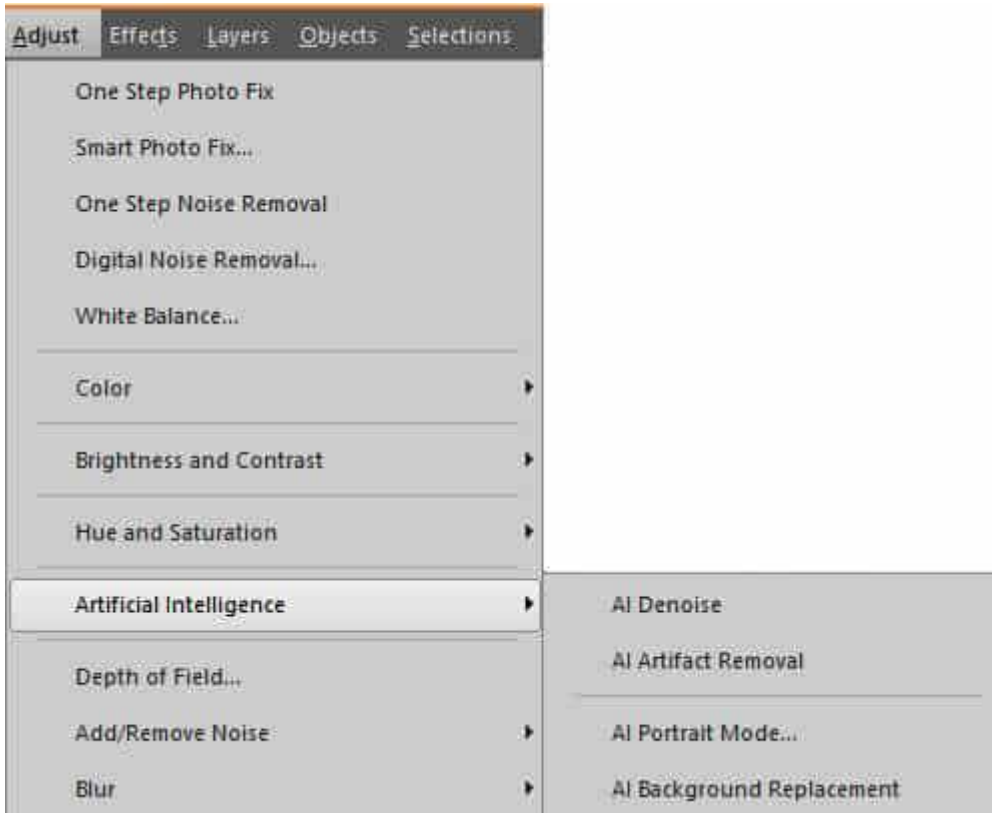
Adjust Effects Layers Objects Selections

One Step Photo Fix

Smart Photo Fix...

One Step Noise Removal

Digital Noise Removal...

White Balance...

Color

Brightness and Contrast

Hue and Saturation

Artificial Intelligence

Depth of Field...

Add/Remove Noise

Blur

AI Denoise

AI Artifact Removal

AI Portrait Mode...

AI Background Replacement